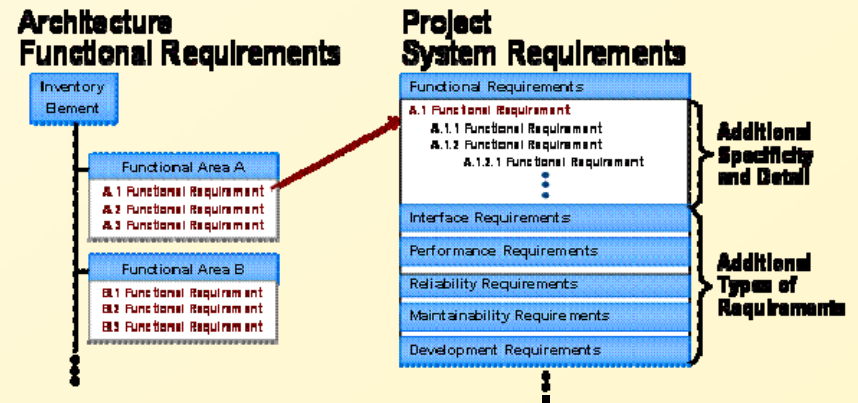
Architecture Functional Requirements

Inventory Element

Functional Area A

A.1 Functional Requirement
A.2 Functional Requirement
A.3 Functional Requirement

Functional Area B

B.1 Functional Requirement
B.2 Functional Requirement
B.3 Functional Requirement

Project System Requirements

Functional Requirements

A.1 Functional Requirement
A.1.1 Functional Requirement
A.1.2 Functional Requirement
A.1.2.1 Functional Requirement

Interface Requirements

Performance Requirements

Reliability Requirements

Maintainability Requirements

Development Requirements

Additional Specificity and Detail

Additional Types of Requirements